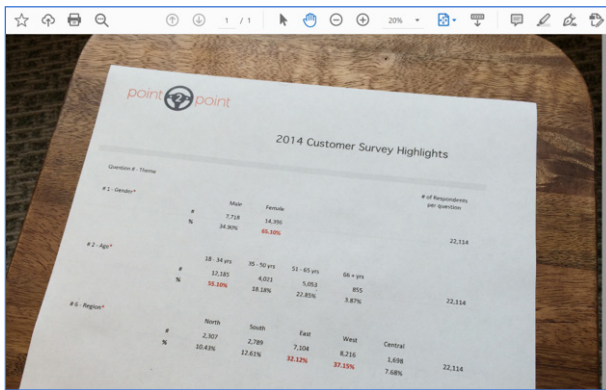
1 / 1

20%

point point

2014 Customer Survey Highlights

Question # - Theme

# of Respondents per question

# 1 - Gender*

| | Male | Female |
|---|---|---|
| # | 7,719 | 14,395 |
| % | 34.90% | 65.10% |

22,114

# 2 - Age*

| | 18 - 34 yrs | 35 - 50 yrs | 51 - 65 yrs | 66 + yrs |
|---|---|---|---|---|
| # | 12,185 | 4,021 | 5,053 | 855 |
| % | 55.10% | 18.18% | 22.85% | 3.87% |

22,114

# 3 - Region*

| | North | South | East | West | Central |
|---|---|---|---|---|---|
| # | 2,307 | 2,789 | 7,106 | 8,216 | 1,698 |
| % | 10.43% | 12.61% | 32.12% | 37.15% | 7.68% |

22,114